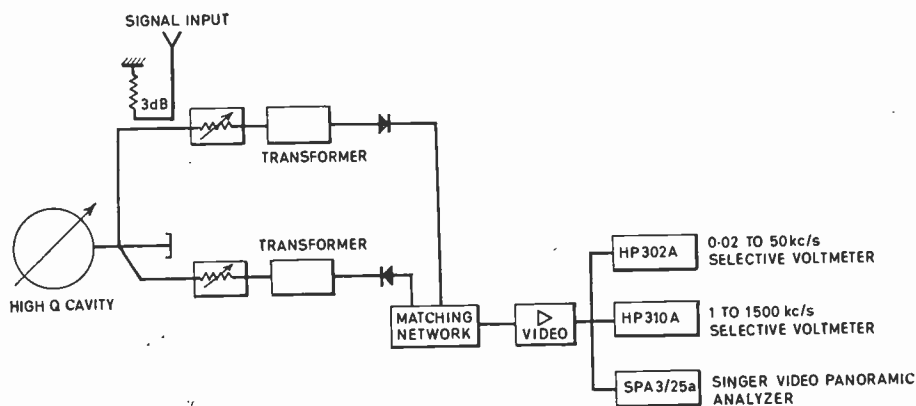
SIGNAL INPUT

3dB

TRANSFORMER

TRANSFORMER

HIGH Q CAVITY

MATCHING NETWORK

VIDEO

HP302A

0·02 TO 50kc/s SELECTIVE VOLTMETER

HP310A

1 TO 1500 kc/s SELECTIVE VOLTMETER

SPA3/25a

SINGER VIDEO PANORAMIC ANALYZER